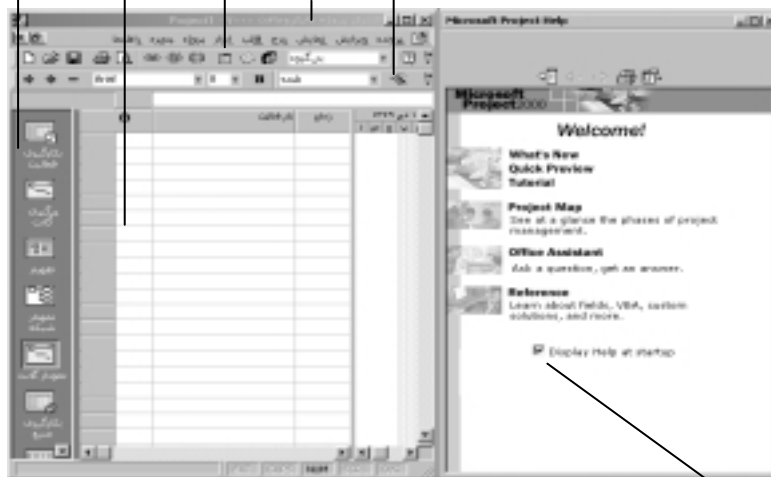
Microsoft Project Help

Microsoft Project 2000

Welcome!

What's New
Quick Preview
Tutorial

Project Map
See at a glance the phases of project management.

Office Assistant
Ask a question, get an answer.

Reference
Learn about Fields, VBA, custom solutions, and more.

Display Help at startup